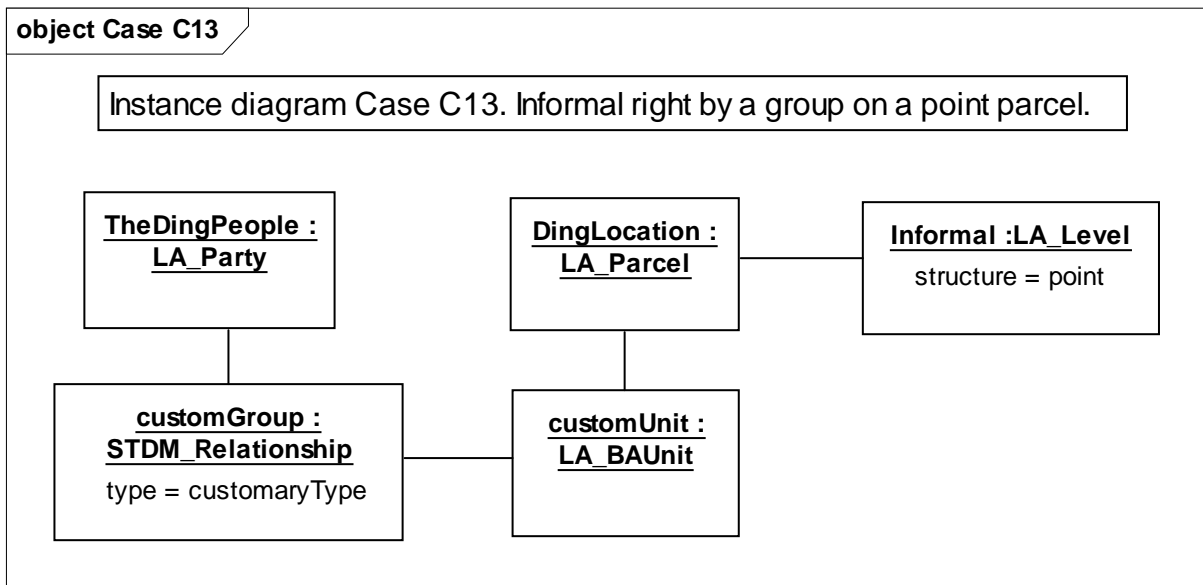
object Case C13

Instance diagram Case C13. Informal right by a group on a point parcel.

TheDingPeople : LA_Party

DingLocation : LA_Parcel

Informal :LA_Level
structure = point

customGroup : STDM_Relationship
type = customaryType

customUnit : LA_BAUnit